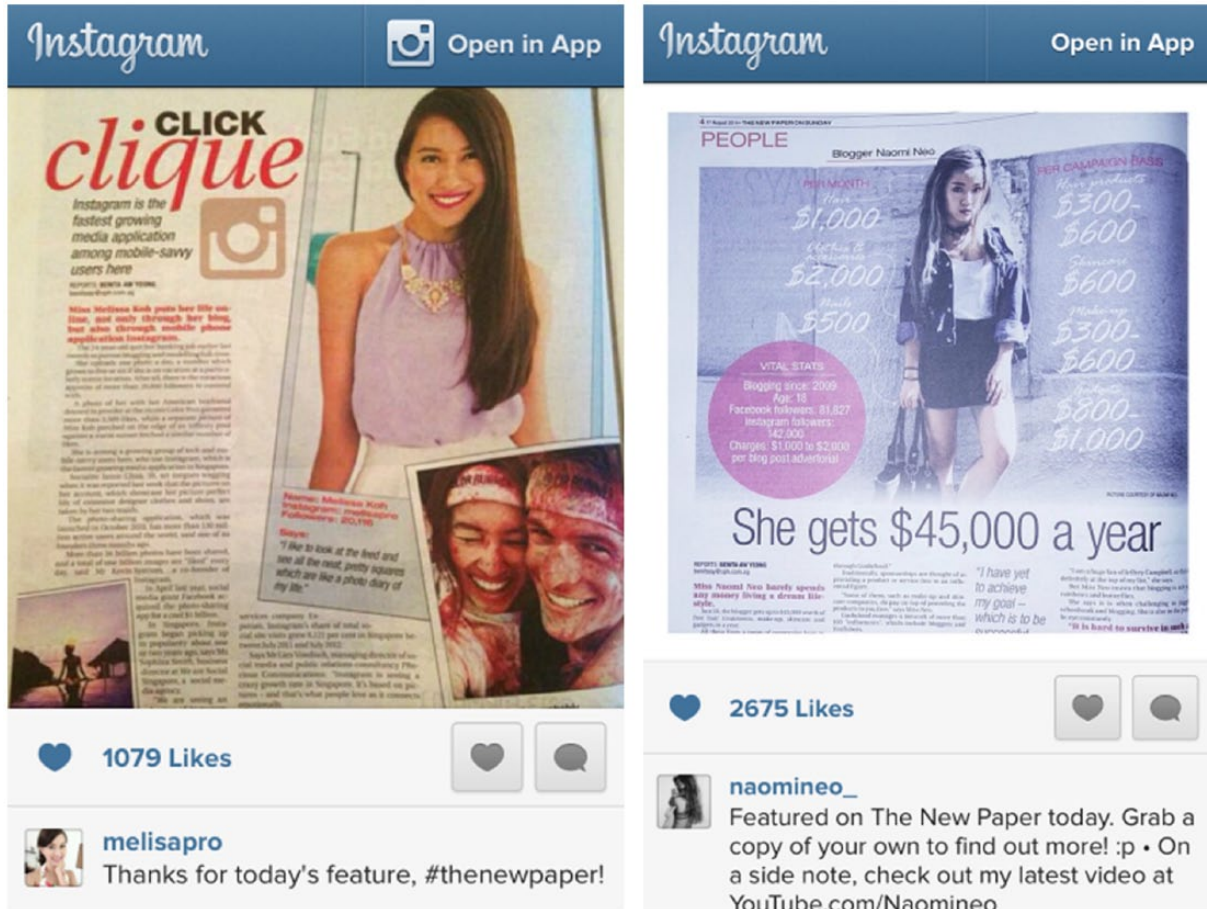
Instagram

Open in App

CLICK clique

Instagram is the fastest growing media application among mobile-savvy users here

REPORT: BENITA AW YEONG

Name: Melissa Koh
Instagram: melisapro
Followers: 20,116

Says:
"I like to look at the feed and see all the neat, pretty squares which are like a photo diary of my life."

1079 Likes

melisapro
Thanks for today's feature, #thenewpaper!

Instagram

Open in App

THE NEW PAPER ON SUNDAY

PEOPLE

Blogger Naomi Neo

PER MONTH
Hair
$1,000
Clothes & accessories
$2,000
Nails
$500

PER CAMPAIGN BASIS
Hair products
$300-$600
Skincare
$600
Makeup
$300-$600
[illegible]
$800-$1,000

VITAL STATS
Blogging since: 2009
Age: 18
Facebook followers: 81,827
Instagram followers: 142,000
Charges: $1,000 to $2,000 per blog post advertorial

She gets $45,000 a year

REPORT: BENITA AW YEONG

Miss Naomi Neo barely spends any money living a dream lifestyle.

"I have yet to achieve my goal – which is to be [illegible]

"It is hard to survive in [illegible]

2675 Likes

naomineo_
Featured on The New Paper today. Grab a copy of your own to find out more! :p • On a side note, check out my latest video at YouTube.com/Naomineo